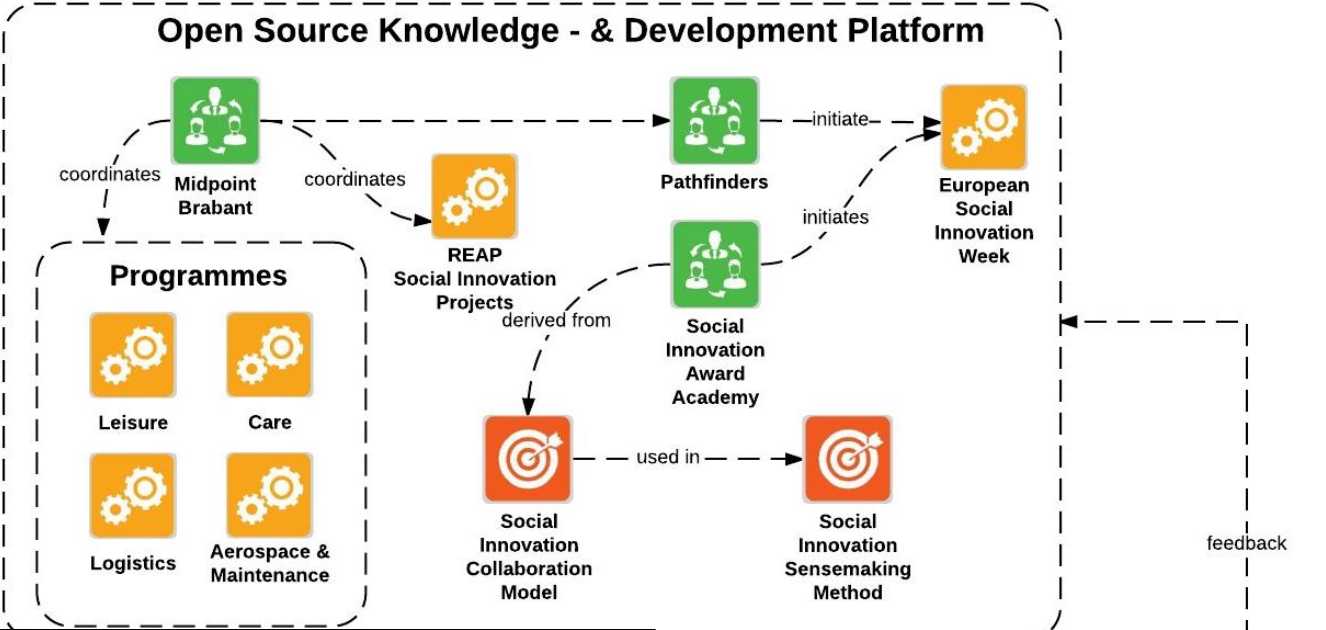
Open Source Knowledge - & Development Platform

coordinates

Midpoint Brabant

coordinates

REAP Social Innovation Projects

Pathfinders

initiate

European Social Innovation Week

initiates

Programmes

Leisure

Care

Logistics

Aerospace & Maintenance

derived from

Social Innovation Award Academy

Social Innovation Collaboration Model

used in

Social Innovation Sensemaking Method

feedback